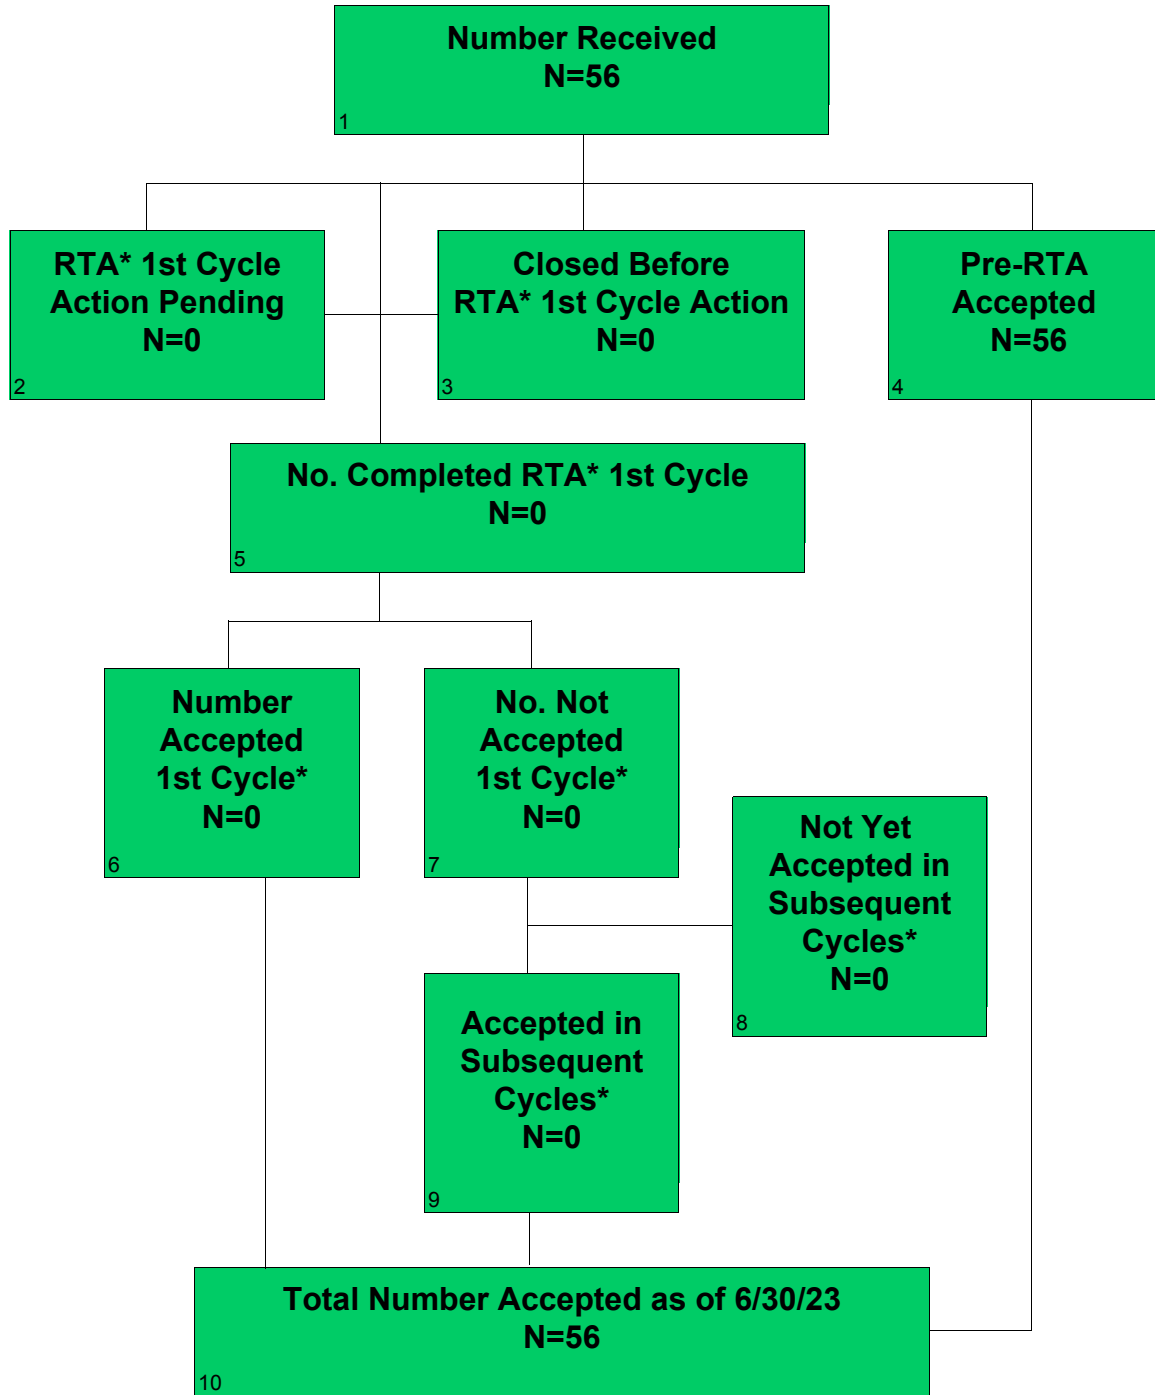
Number Received
N=56
1

RTA* 1st Cycle
Action Pending
N=0
2

Closed Before
RTA* 1st Cycle Action
N=0
3

Pre-RTA
Accepted
N=56
4

No. Completed RTA* 1st Cycle
N=0
5

Number
Accepted
1st Cycle*
N=0
6

No. Not
Accepted
1st Cycle*
N=0
7

Not Yet
Accepted in
Subsequent
Cycles*
N=0
8

Accepted in
Subsequent
Cycles*
N=0
9

Total Number Accepted as of 6/30/23
N=56
10